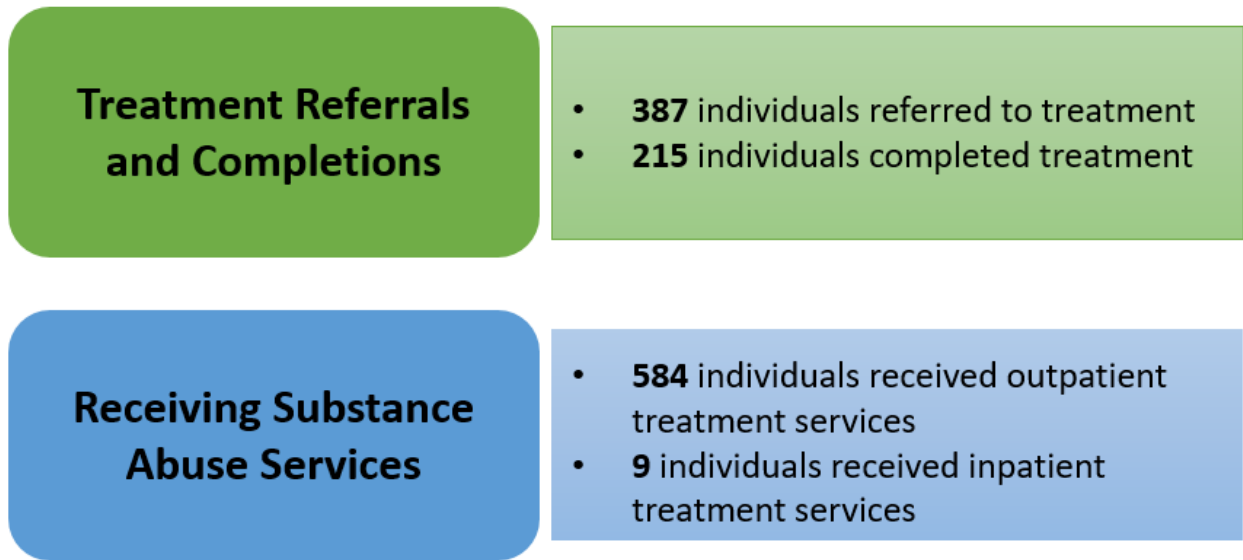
Treatment Referrals and Completions

- **387** individuals referred to treatment
- **215** individuals completed treatment

Receiving Substance Abuse Services

- **584** individuals received outpatient treatment services
- **9** individuals received inpatient treatment services